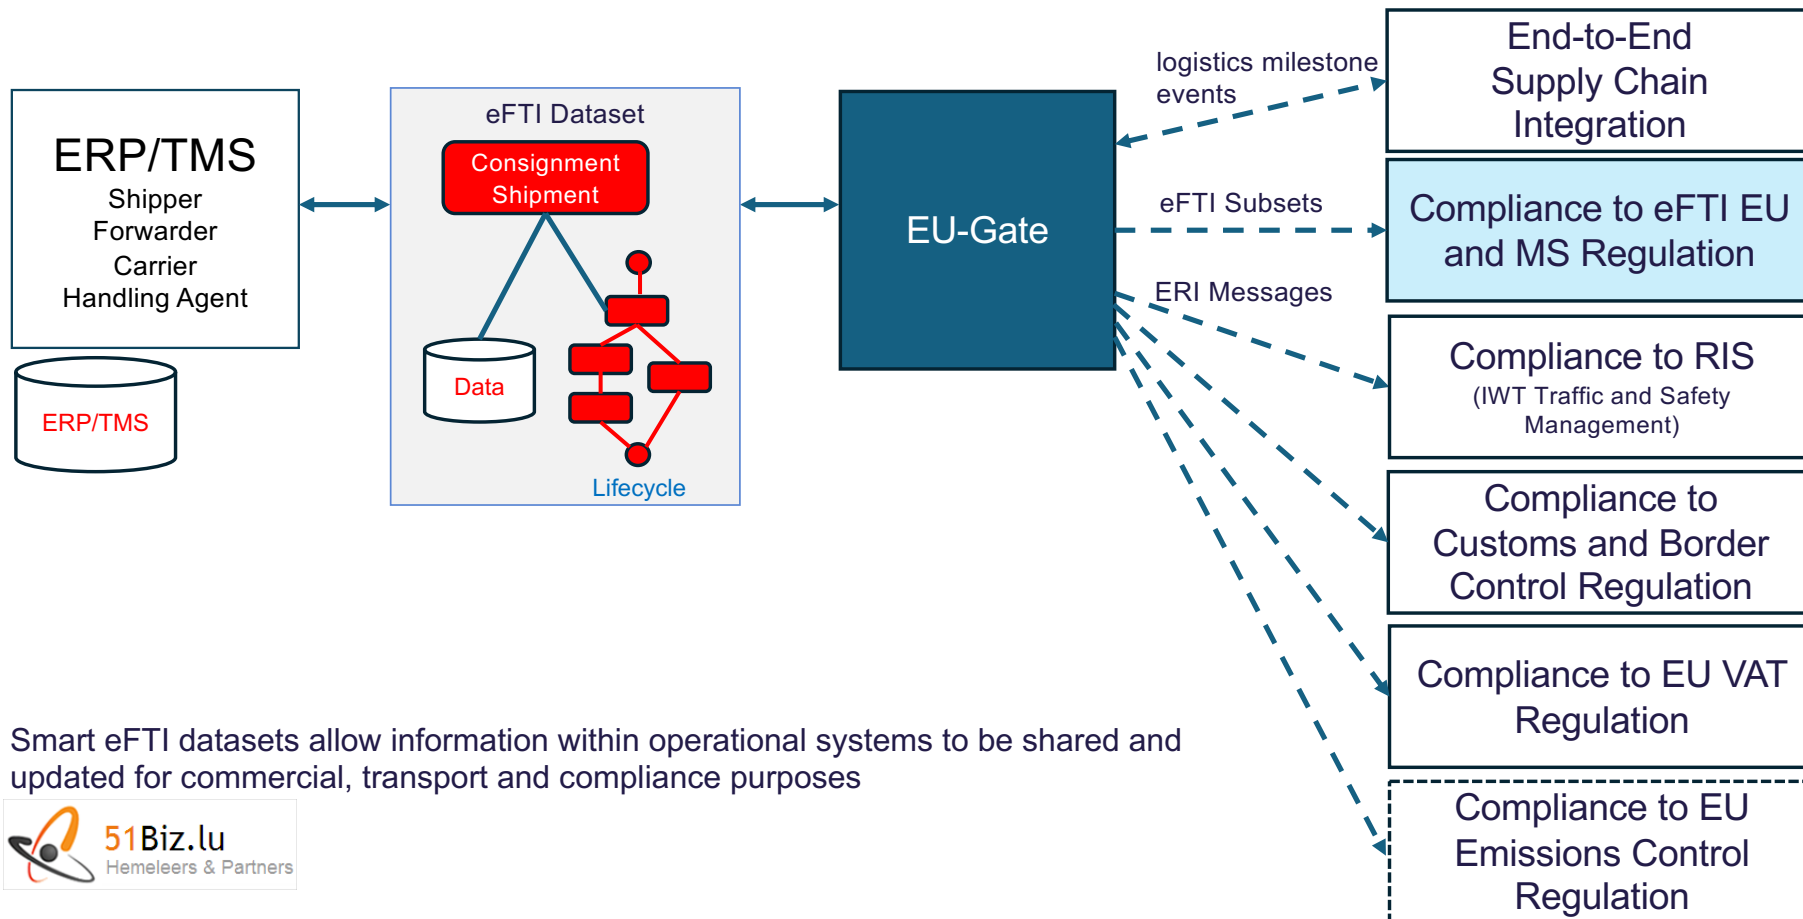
ERP/TMS
Shipper
Forwarder
Carrier
Handling Agent

ERP/TMS

eFTI Dataset

Consignment Shipment

Data

Lifecycle

EU-Gate

logistics milestone events

eFTI Subsets

ERI Messages

End-to-End Supply Chain Integration

Compliance to eFTI EU and MS Regulation

Compliance to RIS
(IWT Traffic and Safety Management)

Compliance to Customs and Border Control Regulation

Compliance to EU VAT Regulation

Compliance to EU Emissions Control Regulation

Smart eFTI datasets allow information within operational systems to be shared and updated for commercial, transport and compliance purposes

51Biz.lu
Hemeleers & Partners